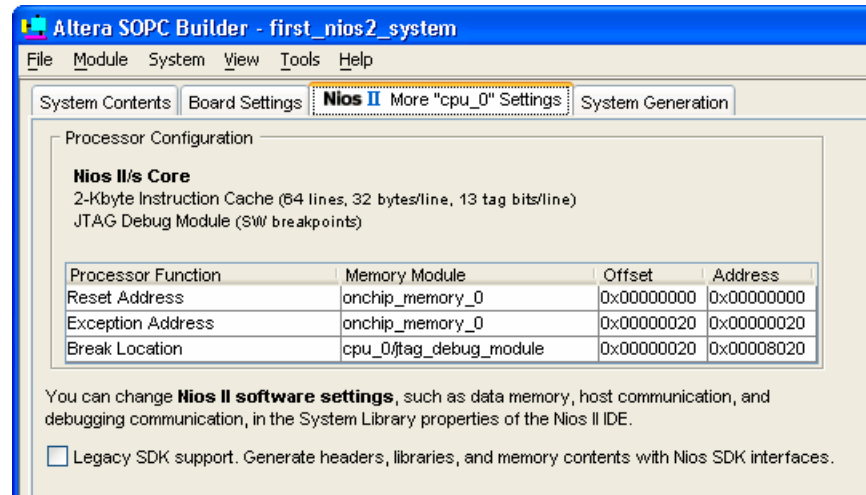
Altera SOPC Builder - first_nios2_system

File Module System View Tools Help

System Contents | Board Settings | Nios II More "cpu_0" Settings | System Generation

Processor Configuration

Nios II/s Core
2-Kbyte Instruction Cache (64 lines, 32 bytes/line, 13 tag bits/line)
JTAG Debug Module (SW breakpoints)

| Processor Function | Memory Module | Offset | Address |
|---|---|---|---|
| Reset Address | onchip_memory_0 | 0x00000000 | 0x00000000 |
| Exception Address | onchip_memory_0 | 0x00000020 | 0x00000020 |
| Break Location | cpu_0/jtag_debug_module | 0x00000020 | 0x00008020 |

You can change **Nios II software settings**, such as data memory, host communication, and debugging communication, in the System Library properties of the Nios II IDE.

Legacy SDK support. Generate headers, libraries, and memory contents with Nios SDK interfaces.